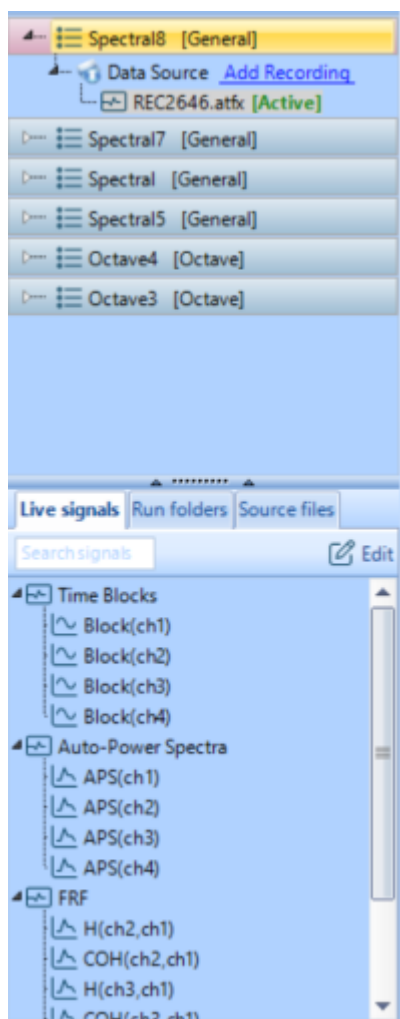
Spectral8 [General]
Data Source Add Recording
REC2646.atfx [Active]
Spectral7 [General]
Spectral [General]
Spectral5 [General]
Octave4 [Octave]
Octave3 [Octave]

Live signals
Run folders
Source files
Search signals
Edit
Time Blocks
Block(ch1)
Block(ch2)
Block(ch3)
Block(ch4)
Auto-Power Spectra
APS(ch1)
APS(ch2)
APS(ch3)
APS(ch4)
FRF
H(ch2,ch1)
COH(ch2,ch1)
H(ch3,ch1)
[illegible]